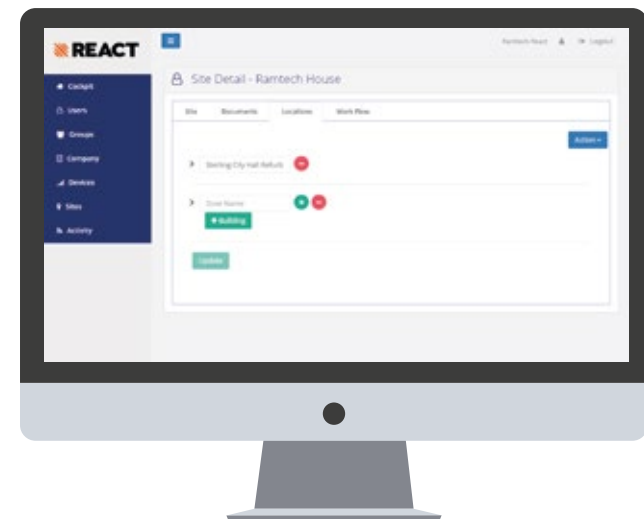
REACT

Ramtech React Logout

Cockpit
Users
Groups
Company
Devices
Sites
Activity

Site Detail - Ramtech House

Site
Documents
Locations
Work Flow

Action

Sterling City Hall Refurb

Zone Name

+ Building

Update